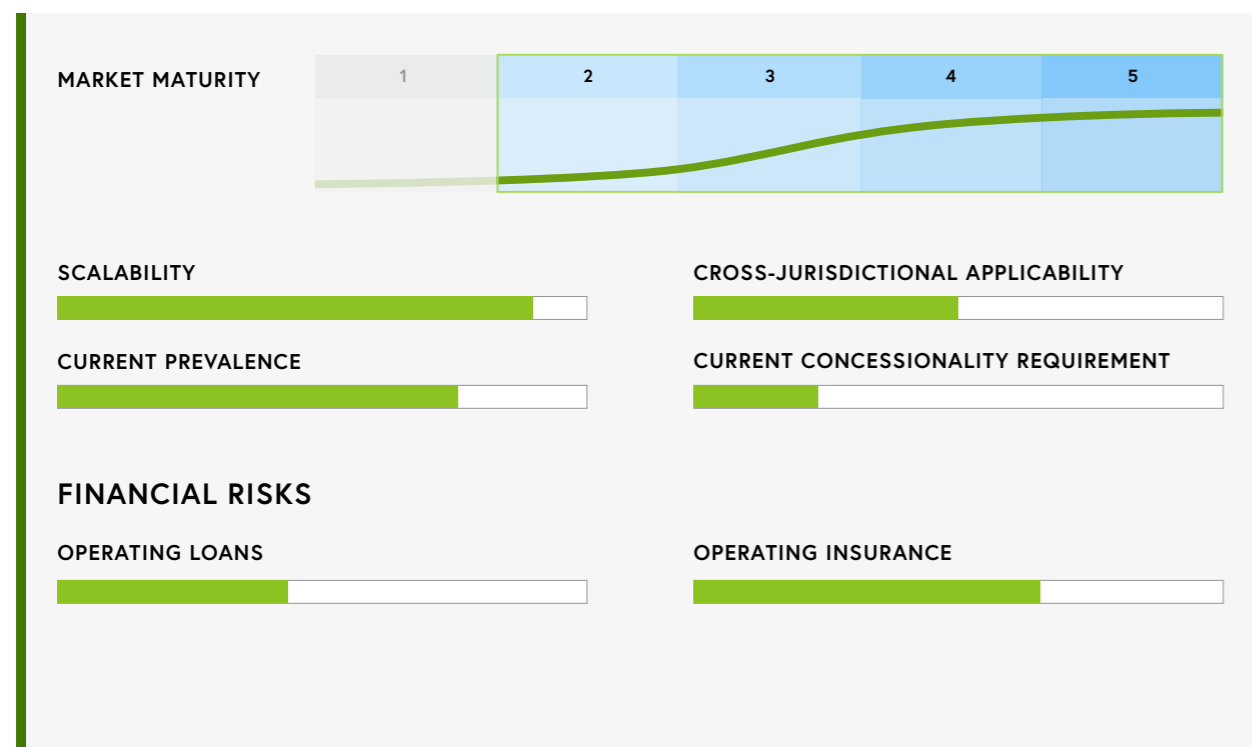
MARKET MATURITY

| 1 | 2 | 3 | 4 | 5 |
|---|---|---|---|---|

SCALABILITY

CROSS-JURISDICTIONAL APPLICABILITY

CURRENT PREVALENCE

CURRENT CONCESSIONALITY REQUIREMENT

FINANCIAL RISKS

OPERATING LOANS

OPERATING INSURANCE